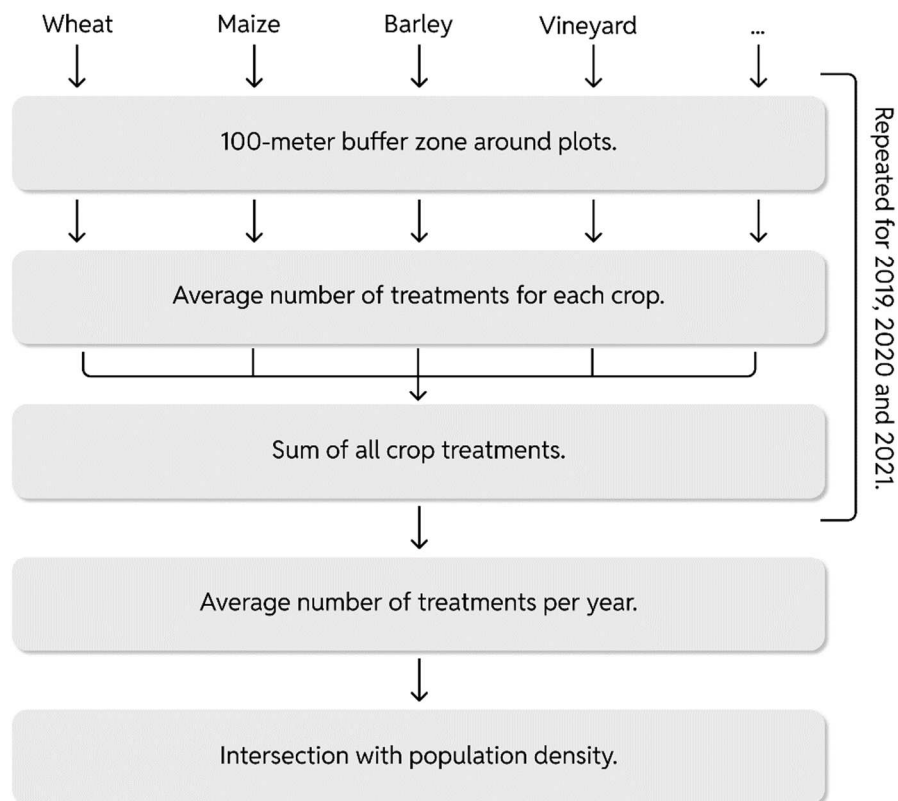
Wheat Maize Barley Vineyard ...

100-meter buffer zone around plots.

Average number of treatments for each crop.

Sum of all crop treatments.

Repeated for 2019, 2020 and 2021.

Average number of treatments per year.

Intersection with population density.